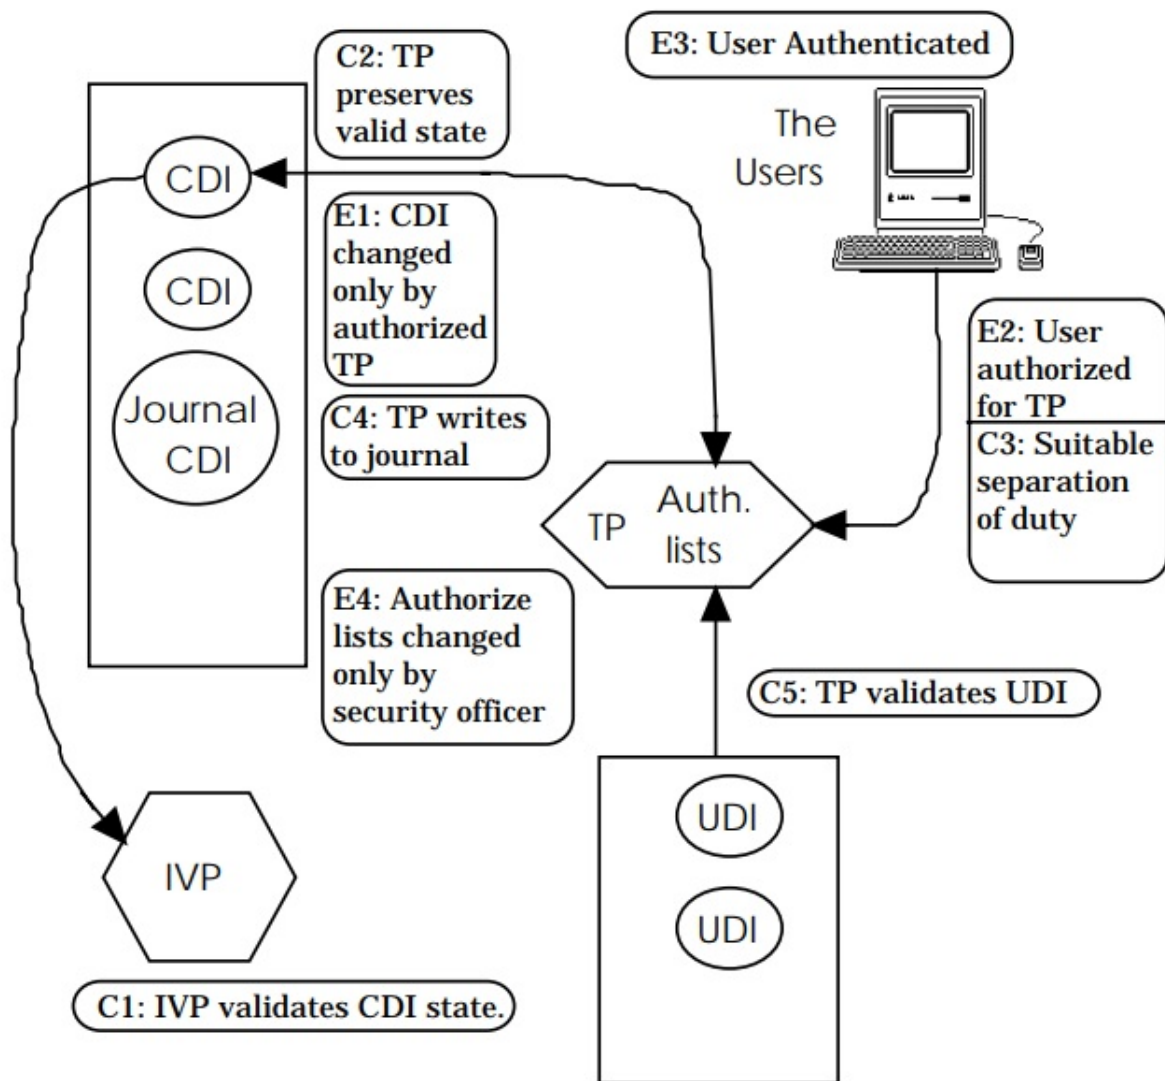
C2: TP preserves valid state

E3: User Authenticated

The Users

CDI

CDI

Journal CDI

E1: CDI changed only by authorized TP

C4: TP writes to journal

E2: User authorized for TP

C3: Suitable separation of duty

TP

Auth. lists

E4: Authorize lists changed only by security officer

C5: TP validates UDI

UDI

UDI

IVP

C1: IVP validates CDI state.